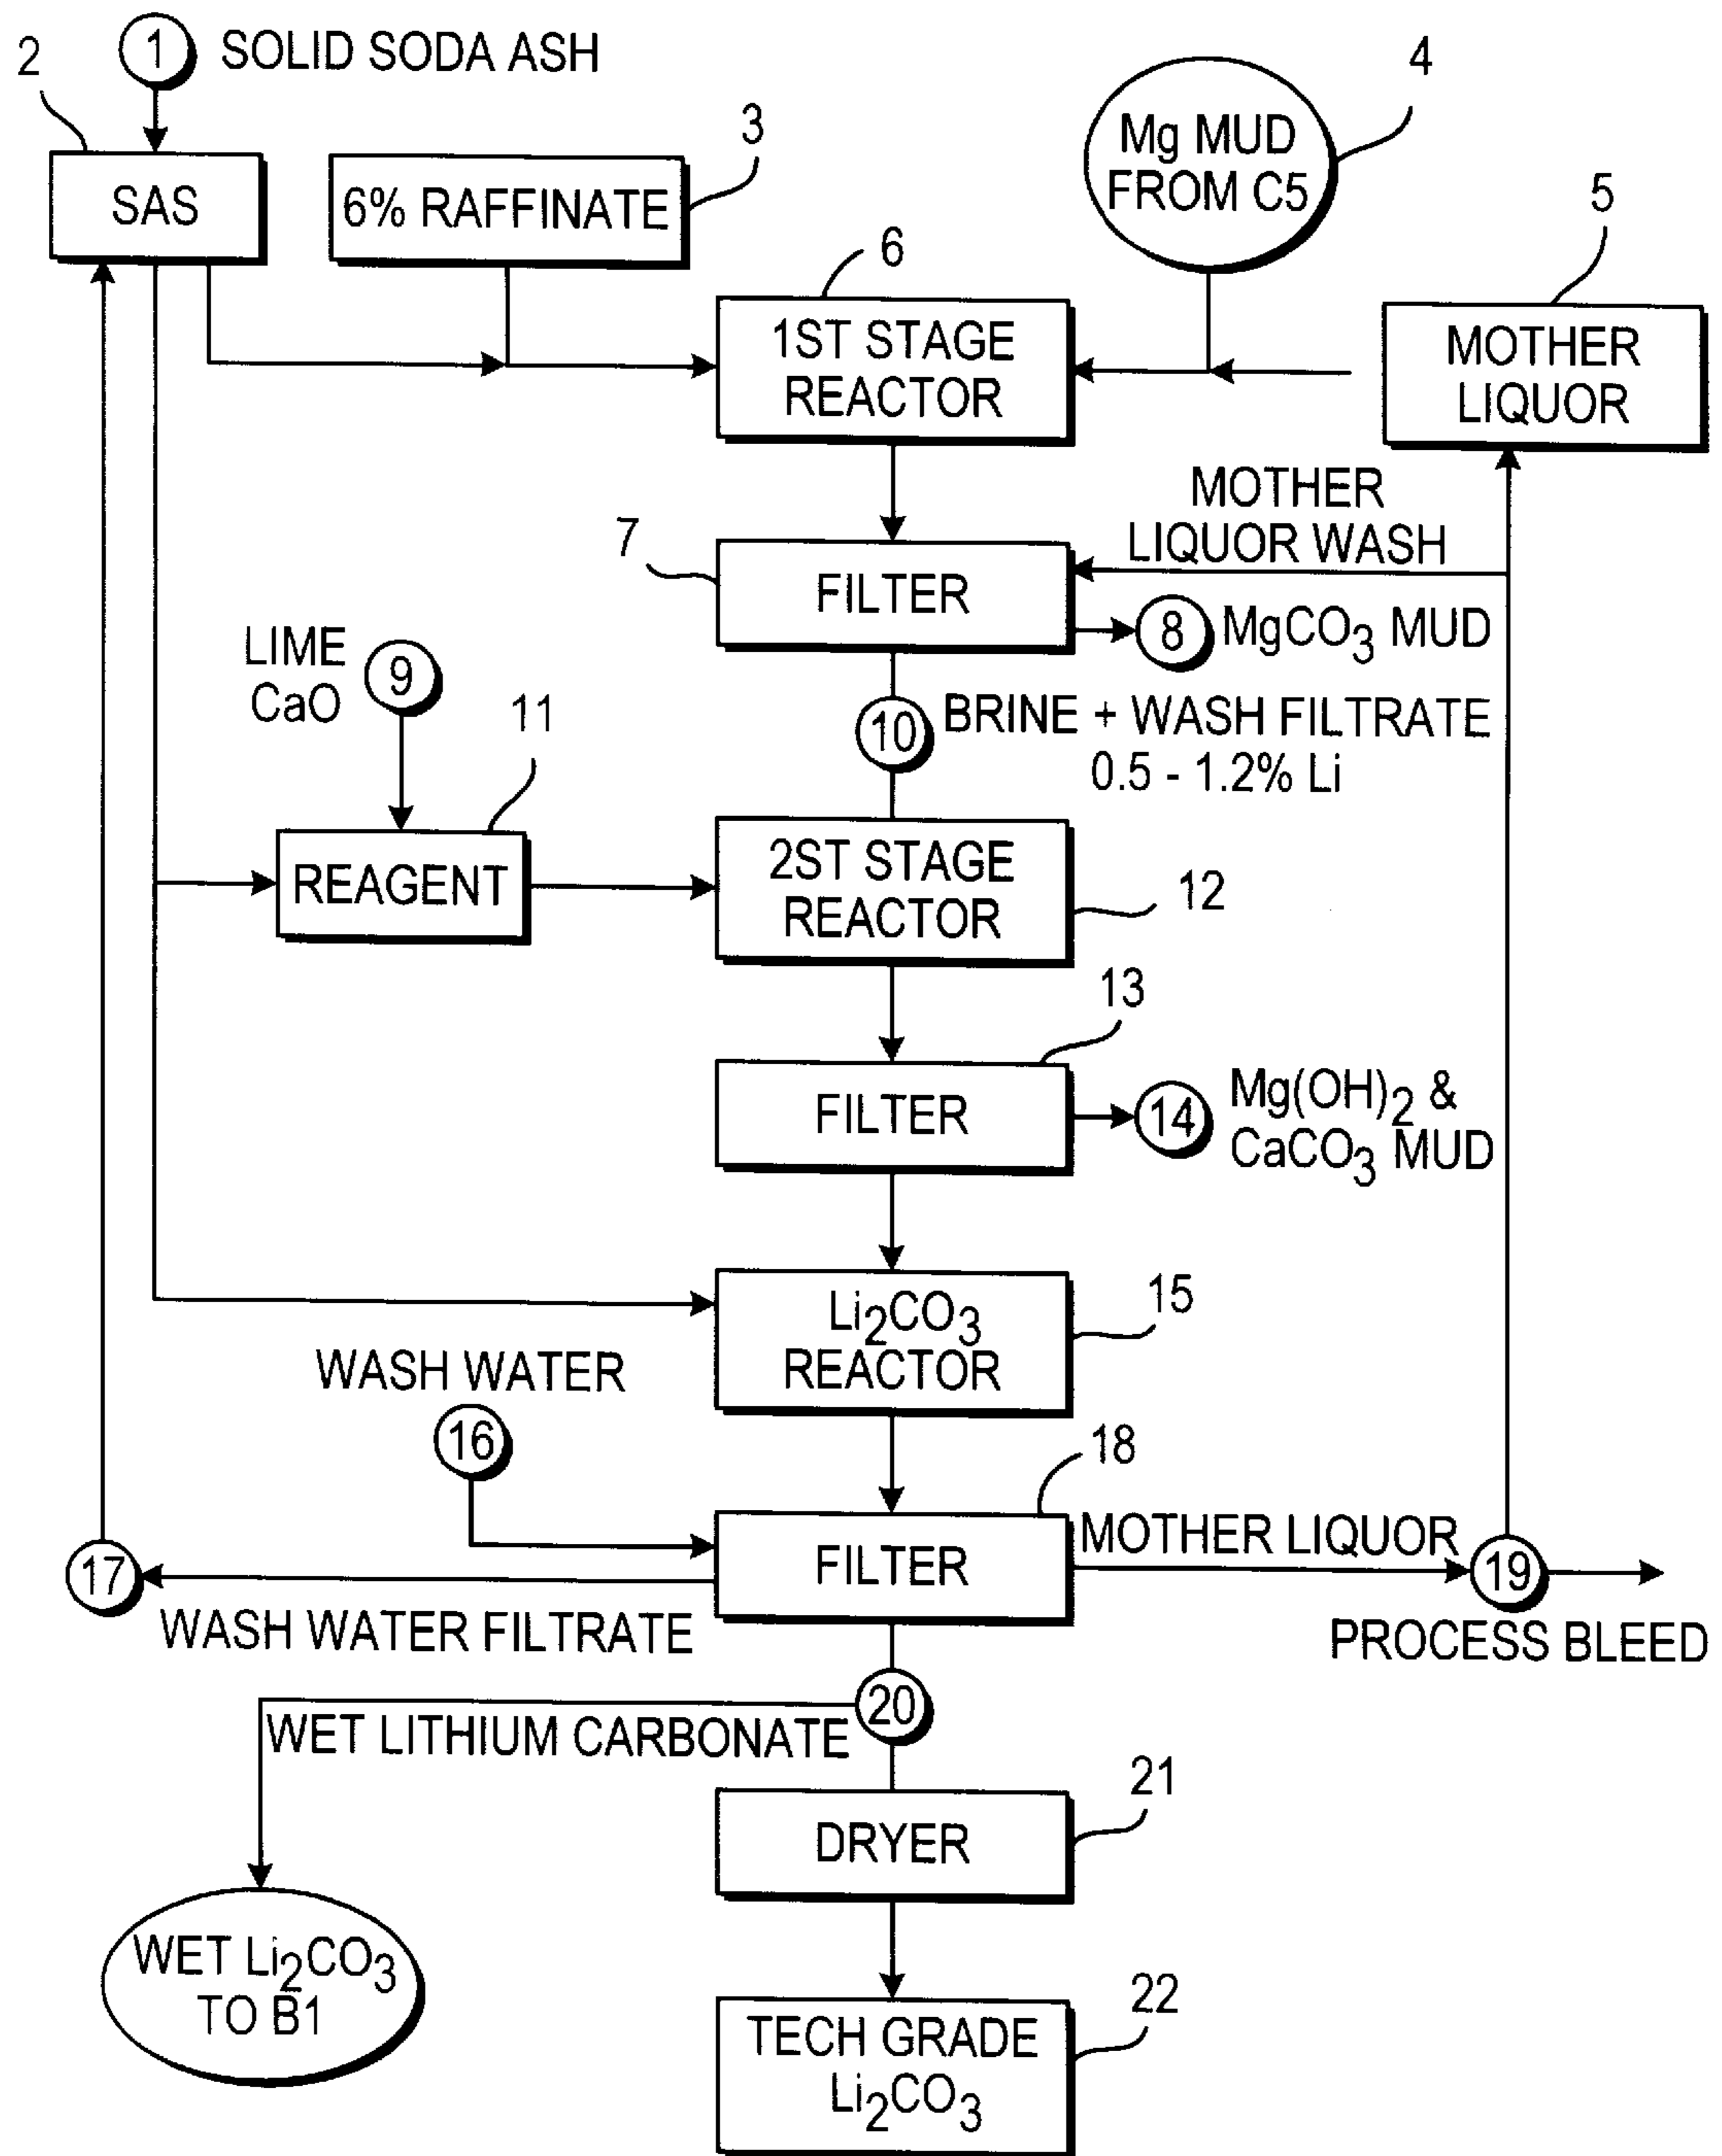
2
1 SOLID SODA ASH

SAS

6% RAFFINATE

3

4

Mg MUD FROM C5

5

6

1ST STAGE REACTOR

MOTHER LIQUOR

MOTHER LIQUOR WASH

7

FILTER

8 $MgCO_3$ MUD

LIME CaO

9

10 BRINE + WASH FILTRATE 0.5 - 1.2% Li

11

REAGENT

2ST STAGE REACTOR

12

13

FILTER

14 $Mg(OH)_2$ & $CaCO_3$ MUD

$Li_2CO_3$ REACTOR

15

WASH WATER

16

18

FILTER

MOTHER LIQUOR

17

19

WASH WATER FILTRATE

PROCESS BLEED

20

WET LITHIUM CARBONATE

21

DRYER

WET $Li_2CO_3$ TO B1

22

TECH GRADE $Li_2CO_3$